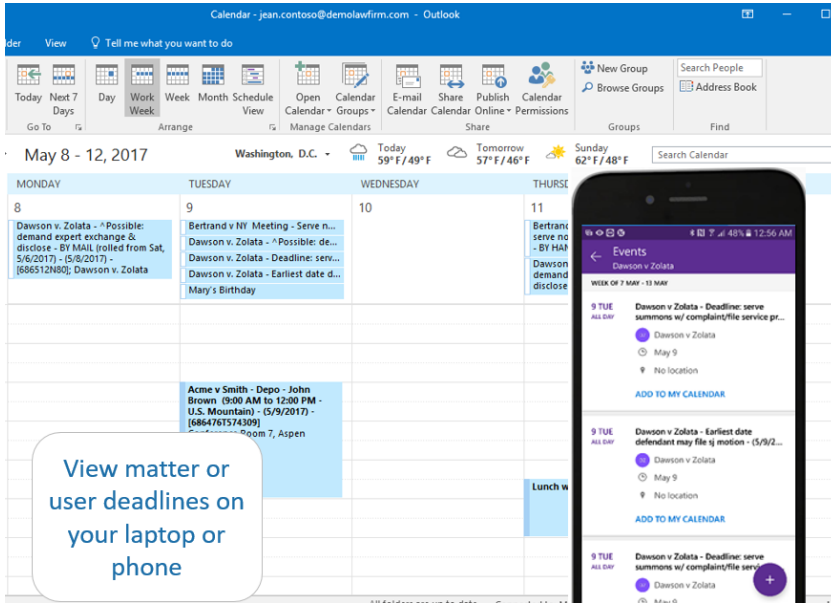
Calendar - jean.contoso@demolawfirm.com - Outlook

lder View Tell me what you want to do

Today Next 7 Days Day Work Week Week Month Schedule View Open Calendar Calendar Groups E-mail Calendar Share Calendar Publish Online Calendar Permissions New Group Browse Groups Search People Address Book

Go To Arrange Manage Calendars Share Groups Find

May 8 - 12, 2017 Washington, D.C. Today 59° F / 49° F Tomorrow 57° F / 46° F Sunday 62° F / 48° F Search Calendar

| MONDAY | TUESDAY | WEDNESDAY | THURSDAY |
|---|---|---|---|
| 8 | 9 | 10 | 11 |
| Dawson v. Zolata - ^Possible: demand expert exchange & disclose - BY MAIL (rolled from Sat, 5/6/2017) - (5/8/2017) - [686512N80]; Dawson v. Zolata | Bertrand v NY Meeting - Serve n... Dawson v. Zolata - ^Possible: de... Dawson v. Zolata - Deadline: serv... Dawson v. Zolata - Earliest date d... Mary's Birthday | | Bertran serve no - BY HAN Dawson demand disclose |

Acme v Smith - Depo - John Brown (9:00 AM to 12:00 PM - U.S. Mountain) - (5/9/2017) - [686476T574309] Conference Room 7, Aspen

Lunch w

View matter or user deadlines on your laptop or phone

48% 12:56 AM
Events
Dawson v Zolata
WEEK OF 7 MAY - 13 MAY

9 TUE ALL DAY
Dawson v Zolata - Deadline: serve summons w/ complaint/file service pr...
Dawson v Zolata
May 9
No location
ADD TO MY CALENDAR

9 TUE ALL DAY
Dawson v Zolata - Earliest date defendant may file sj motion - (5/9/2...
Dawson v Zolata
May 9
No location
ADD TO MY CALENDAR

9 TUE ALL DAY
Dawson v Zolata - Deadline: serve summons w/ complaint/file servi...
Dawson v Zolata
May 9

All folders are up to date.